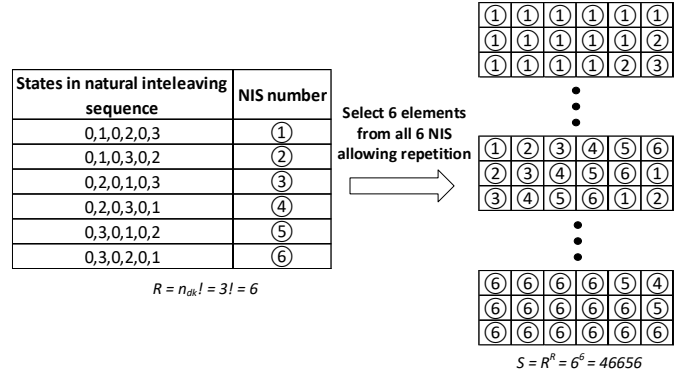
| States in natural inteleaving sequence | NIS number |
|---|---|
| 0,1,0,2,0,3 | ① |
| 0,1,0,3,0,2 | ② |
| 0,2,0,1,0,3 | ③ |
| 0,2,0,3,0,1 | ④ |
| 0,3,0,1,0,2 | ⑤ |
| 0,3,0,2,0,1 | ⑥ |

$R = n_{dk}! = 3! = 6$

Select 6 elements from all 6 NIS allowing repetition

| ① | ① | ① | ① | ① | ① |
|---|---|---|---|---|---|
| ① | ① | ① | ① | ① | ② |
| ① | ① | ① | ① | ② | ③ |

| ① | ② | ③ | ④ | ⑤ | ⑥ |
|---|---|---|---|---|---|
| ② | ③ | ④ | ⑤ | ⑥ | ① |
| ③ | ④ | ⑤ | ⑥ | ① | ② |

| ⑥ | ⑥ | ⑥ | ⑥ | ⑤ | ④ |
|---|---|---|---|---|---|
| ⑥ | ⑥ | ⑥ | ⑥ | ⑥ | ⑤ |
| ⑥ | ⑥ | ⑥ | ⑥ | ⑥ | ⑥ |

$S = R^R = 6^6 = 46656$